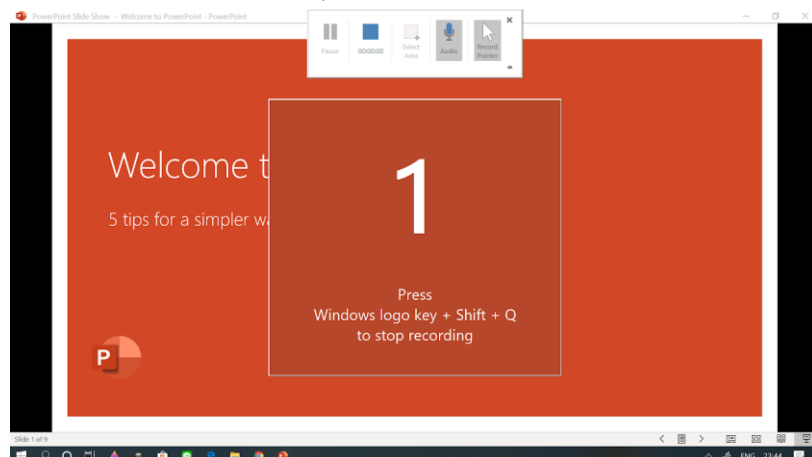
PowerPoint Slide Show - Welcome to PowerPoint - PowerPoint

Pause
00:00:00
Select Area
Audio
Record Pointer

Welcome t

5 tips for a simpler wa

1

Press
Windows logo key + Shift + Q
to stop recording

P

Slide 1 of 9

ENG 23:44